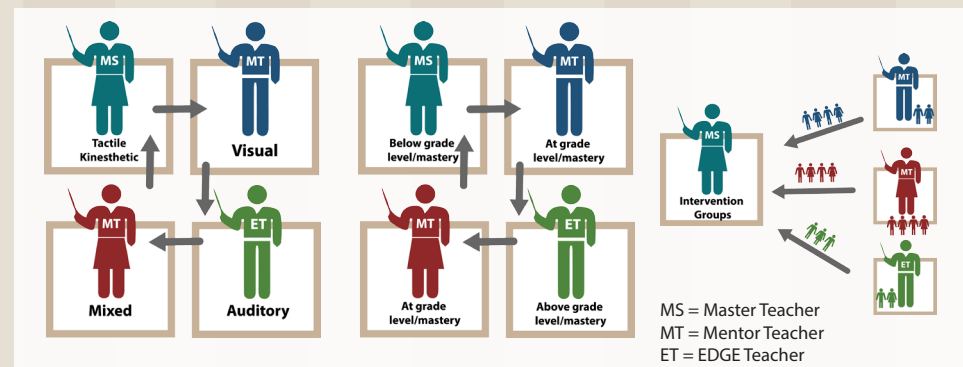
MS
Tactile Kinesthetic

MT
Visual

MT
Mixed

ET
Auditory

MS
Below grade level/mastery

MT
At grade level/mastery

MT
At grade level/mastery

ET
Above grade level/mastery

MS
Intervention Groups

MT

MT

ET

MS = Master Teacher
MT = Mentor Teacher
ET = EDGE Teacher